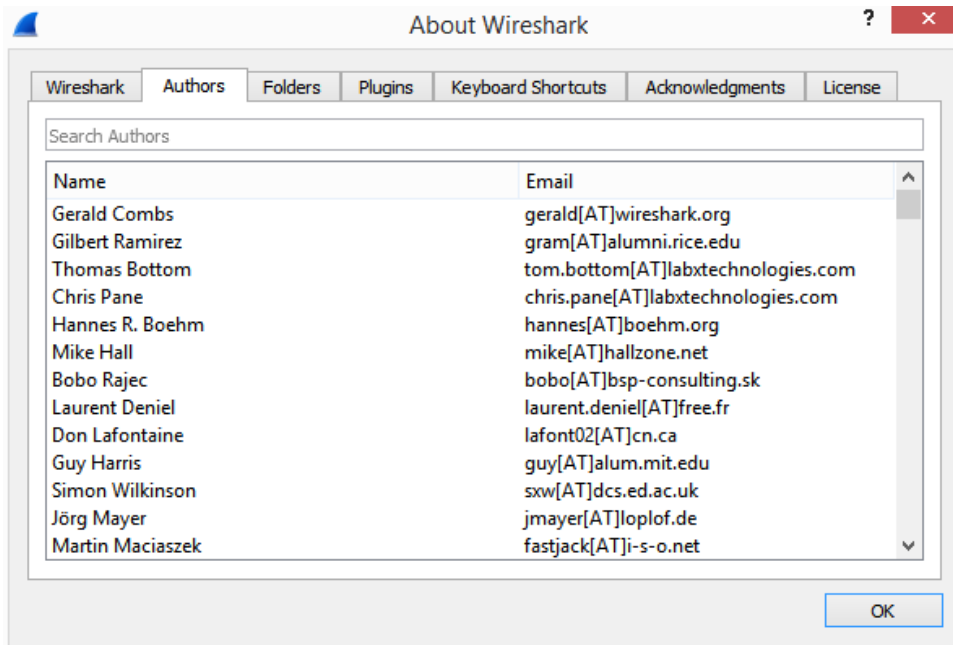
About Wireshark

?

Wireshark | Authors | Folders | Plugins | Keyboard Shortcuts | Acknowledgments | License

Search Authors

| Name | Email |
|---|---|
| Gerald Combs | gerald[AT]wireshark.org |
| Gilbert Ramirez | gram[AT]alumni.rice.edu |
| Thomas Bottom | tom.bottom[AT]labxtechnologies.com |
| Chris Pane | chris.pane[AT]labxtechnologies.com |
| Hannes R. Boehm | hannes[AT]boehm.org |
| Mike Hall | mike[AT]hallzone.net |
| Bobo Rajec | bobo[AT]bsp-consulting.sk |
| Laurent Deniel | laurent.deniel[AT]free.fr |
| Don Lafontaine | lafont02[AT]cn.ca |
| Guy Harris | guy[AT]alum.mit.edu |
| Simon Wilkinson | sxw[AT]dcs.ed.ac.uk |
| Jörg Mayer | jmayer[AT]loplof.de |
| Martin Maciaszek | fastjack[AT]i-s-o.net |

OK